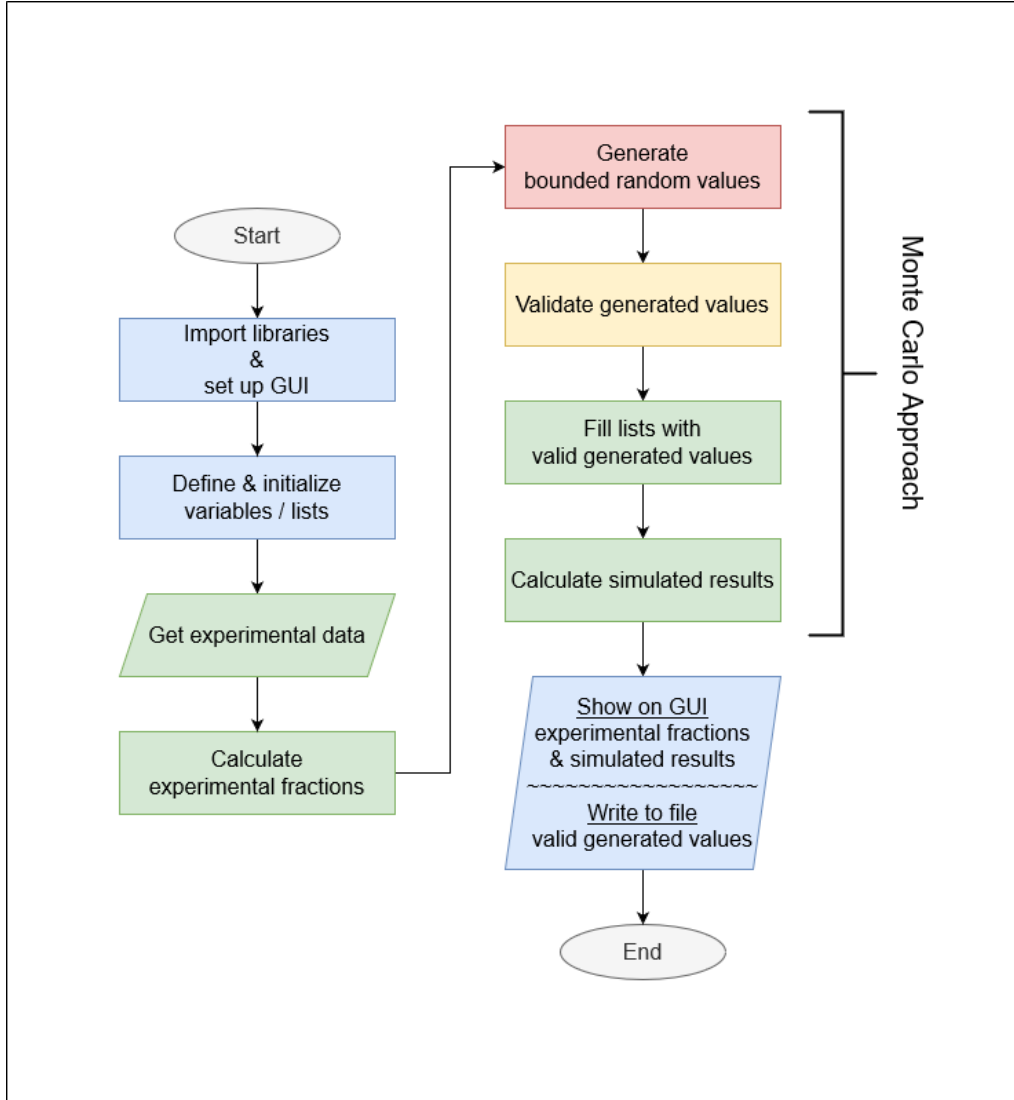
Start

Import libraries
&
set up GUI

Define & initialize
variables / lists

Get experimental data

Calculate
experimental fractions

Generate
bounded random values

Validate generated values

Fill lists with
valid generated values

Calculate simulated results

Monte Carlo Approach

Show on GUI
experimental fractions
& simulated results
~~~~~~~~~~~~~~~~~~~
Write to file
valid generated values

End